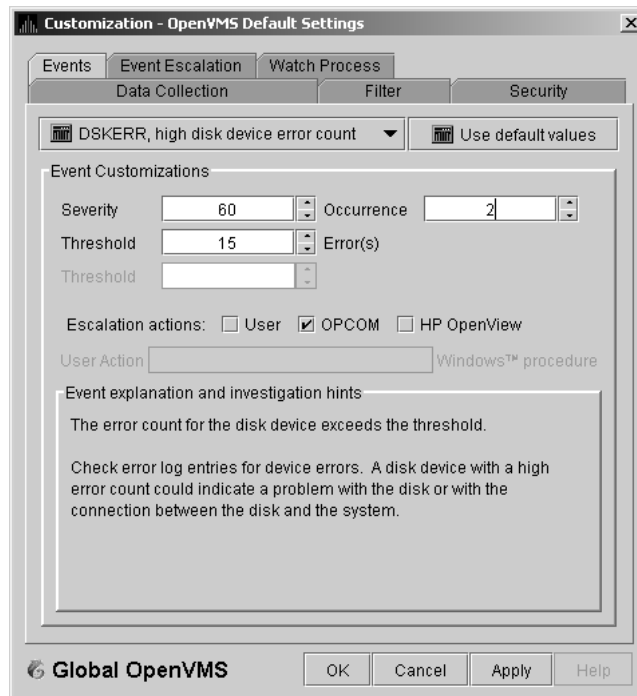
Customization - OpenVMS Default Settings

×

Events | Event Escalation | Watch Process

Data Collection | Filter | Security

DSKERR, high disk device error count

Use default values

Event Customizations

Severity 60 Occurrence 2

Threshold 15 Error(s)

Threshold

Escalation actions: User OPCOM HP OpenView

User Action Windows™ procedure

Event explanation and investigation hints

The error count for the disk device exceeds the threshold.

Check error log entries for device errors. A disk device with a high error count could indicate a problem with the disk or with the connection between the disk and the system.

Global OpenVMS

OK Cancel Apply Help